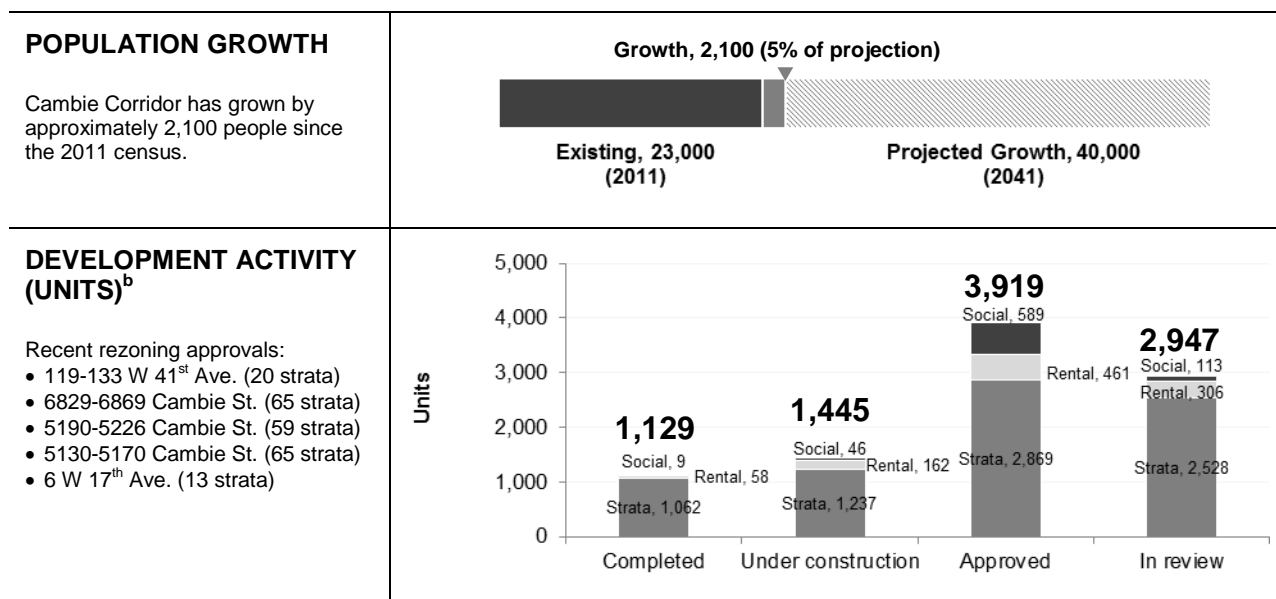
POPULATION GROWTH

Cambie Corridor has grown by approximately 2,100 people since the 2011 census.

Growth, 2,100 (5% of projection)

Existing, 23,000 (2011)

Projected Growth, 40,000 (2041)

DEVELOPMENT ACTIVITY (UNITS)$^{b}$

Recent rezoning approvals:
• 119-133 W 41$^{st}$ Ave. (20 strata)
• 6829-6869 Cambie St. (65 strata)
• 5190-5226 Cambie St. (59 strata)
• 5130-5170 Cambie St. (65 strata)
• 6 W 17$^{th}$ Ave. (13 strata)

5,000
4,000
3,000
2,000
1,000
0

Units

1,129
Social, 9
Rental, 58
Strata, 1,062

1,445
Social, 46
Rental, 162
Strata, 1,237

3,919
Social, 589
Rental, 461
Strata, 2,869

2,947
Social, 113
Rental, 306
Strata, 2,528

Completed
Under construction
Approved
In review